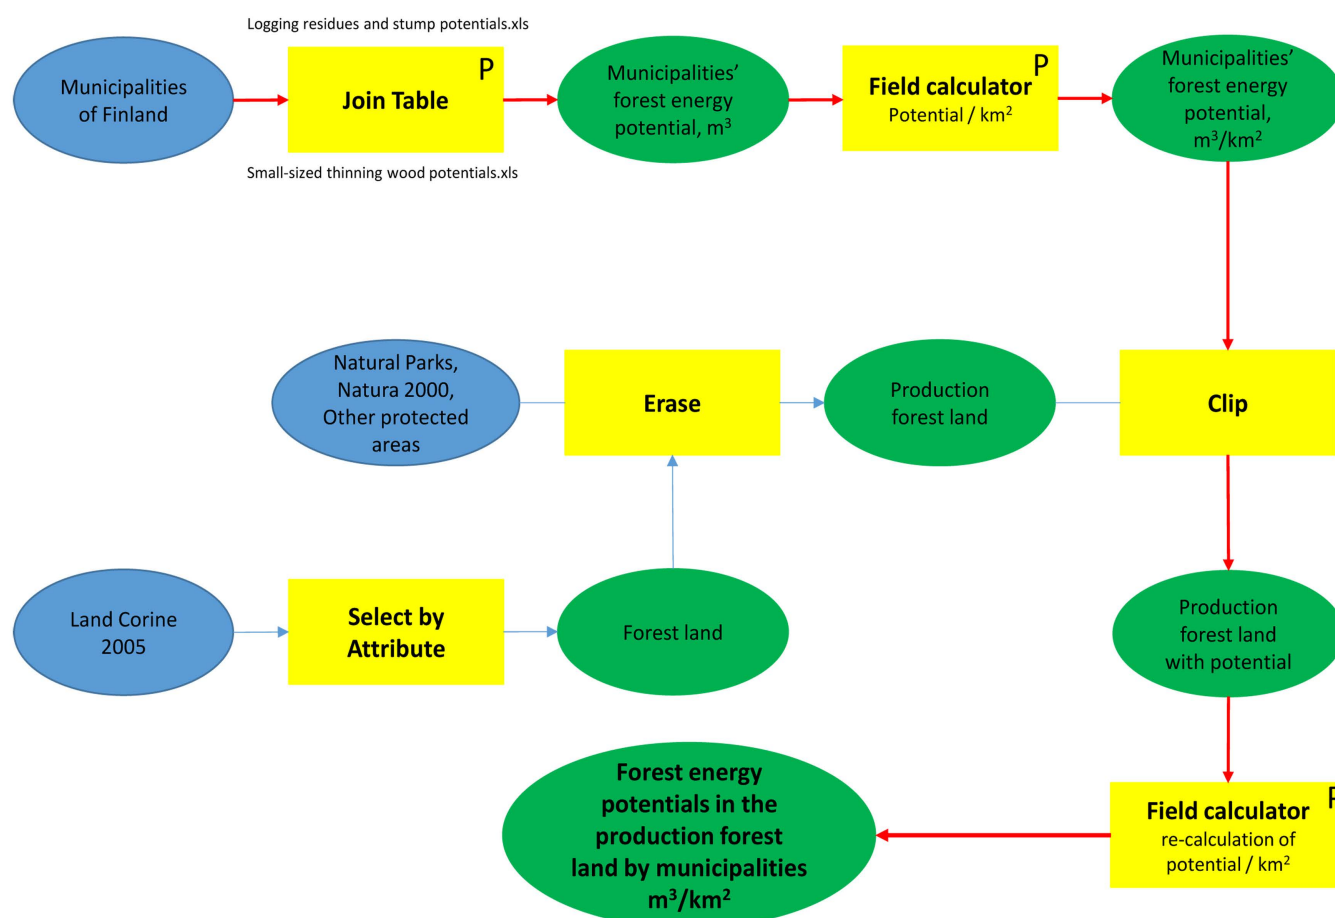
Logging residues and stump potentials.xls

Municipalities of Finland

Join Table P

Small-sized thinning wood potentials.xls

Municipalities' forest energy potential, $m^3$

Field calculator P
Potential / $km^2$

Municipalities' forest energy potential, $m^3/km^2$

Natural Parks, Natura 2000, Other protected areas

Erase

Production forest land

Clip

Land Corine 2005

Select by Attribute

Forest land

Production forest land with potential

Forest energy potentials in the production forest land by municipalities $m^3/km^2$

Field calculator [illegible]
re-calculation of potential / $km^2$